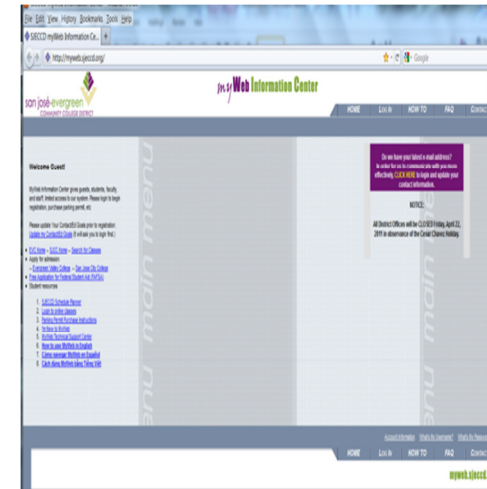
File Edit View History Bookmarks Tools Help

SJECCD myWeb Information Ce... +

http://myweb.sjeccd.org/

Google

san josé·evergreen COMMUNITY COLLEGE DISTRICT

my Web Information Center

HOME Log In HOW TO FAQ Conta

Welcome Guest!

MyWeb Information Center gives guests, students, faculty and staff, limited access to our system. Please login to begin registration, purchase parking permit, etc.

Please update Your Contact/ED Goals prior to registration. Update my Contact/ED Goals (It will ask you to login first.)

• EVC Home -- SJCC Home -- Search for Classes
• Apply for admission
  -- Evergreen Valley College -- San Jose City College
• Free Application for Federal Student Aid (FAFSA)
• Student resources
  1. SJECCD Schedule Planner
  2. Login to online classes
  3. Parking Permit Purchase Instructions
  4. Yet New to MyWeb
  5. MyWeb Technical Support Center
  6. How to use MyWeb in English
  7. Cómo manejar MyWeb en Español
  8. Cách dùng MyWeb bằng Tiếng Việt

main menu

Do we have your latest e-mail address? In order for us to communicate with you more effectively, CLICK HERE to login and update your contact information.

NOTICE:

All District Offices will be CLOSED Friday, April 22, 2011 in observance of the Cesar Chavez Holiday.

Account Information What's My Username? What's My Passwor

HOME Log In HOW TO FAQ Conta

myweb.sjeccd